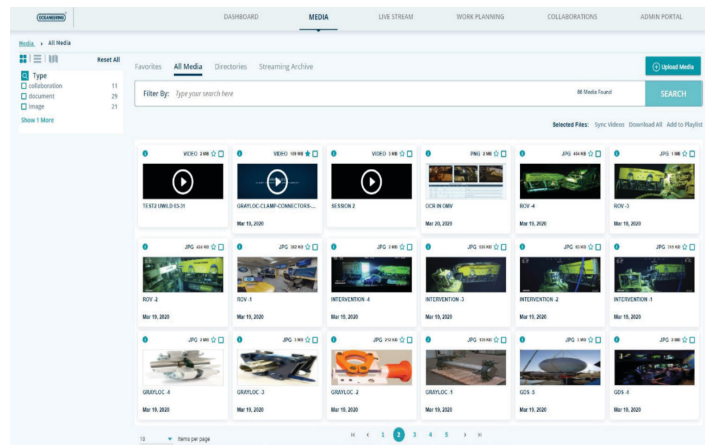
OCEANEERING

DASHBOARD MEDIA LIVE STREAM WORK PLANNING COLLABORATIONS ADMIN PORTAL

Media › All Media

Reset All

Type
collaboration 11
document 29
image 21
Show 1 More

Favorites All Media Directories Streaming Archive

Upload Media

Filter By: Type your search here

98 Media Found

SEARCH

Selected Files: Sync Videos Download All Add to Playlist

VIDEO 2 MB
TEST2 UWILD 03-31

VIDEO 109 MB
GRAYLOC-CLAMP-CONNECTORS-...
Mar 19, 2020

VIDEO 3 MB
SESSION 2

PNG 3 MB
OCR IN OMV
Mar 20, 2020

JPG 484 KB
ROV -4
Mar 19, 2020

JPG 1 MB
ROV -3
Mar 19, 2020

JPG 424 KB
ROV -2
Mar 19, 2020

JPG 302 KB
ROV -1
Mar 19, 2020

JPG 1 MB
INTERVENTION -4
Mar 19, 2020

JPG 526 KB
INTERVENTION -3
Mar 19, 2020

JPG 83 KB
INTERVENTION -2
Mar 19, 2020

JPG 319 KB
INTERVENTION -1
Mar 19, 2020

JPG 2 MB
GRAYLOC -4
Mar 19, 2020

JPG 2 MB
GRAYLOC -3
Mar 19, 2020

JPG 210 KB
GRAYLOC -2
Mar 19, 2020

JPG 129 KB
GRAYLOC -1
Mar 19, 2020

JPG 2 MB
GDS -5
Mar 19, 2020

JPG 2 MB
GDS -4
Mar 19, 2020

18 Items per page

« ‹ 1 2 3 4 5 › »